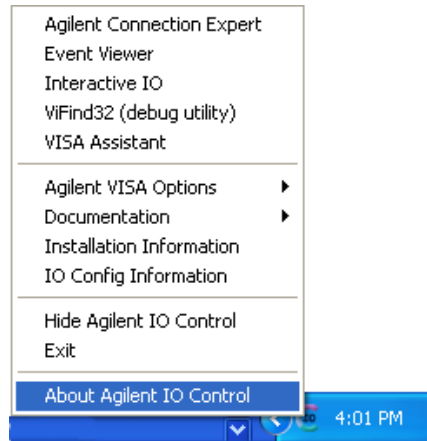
Agilent Connection Expert
Event Viewer
Interactive IO
ViFind32 (debug utility)
VISA Assistant

Agilent VISA Options
Documentation
Installation Information
IO Config Information

Hide Agilent IO Control
Exit

About Agilent IO Control

4:01 PM